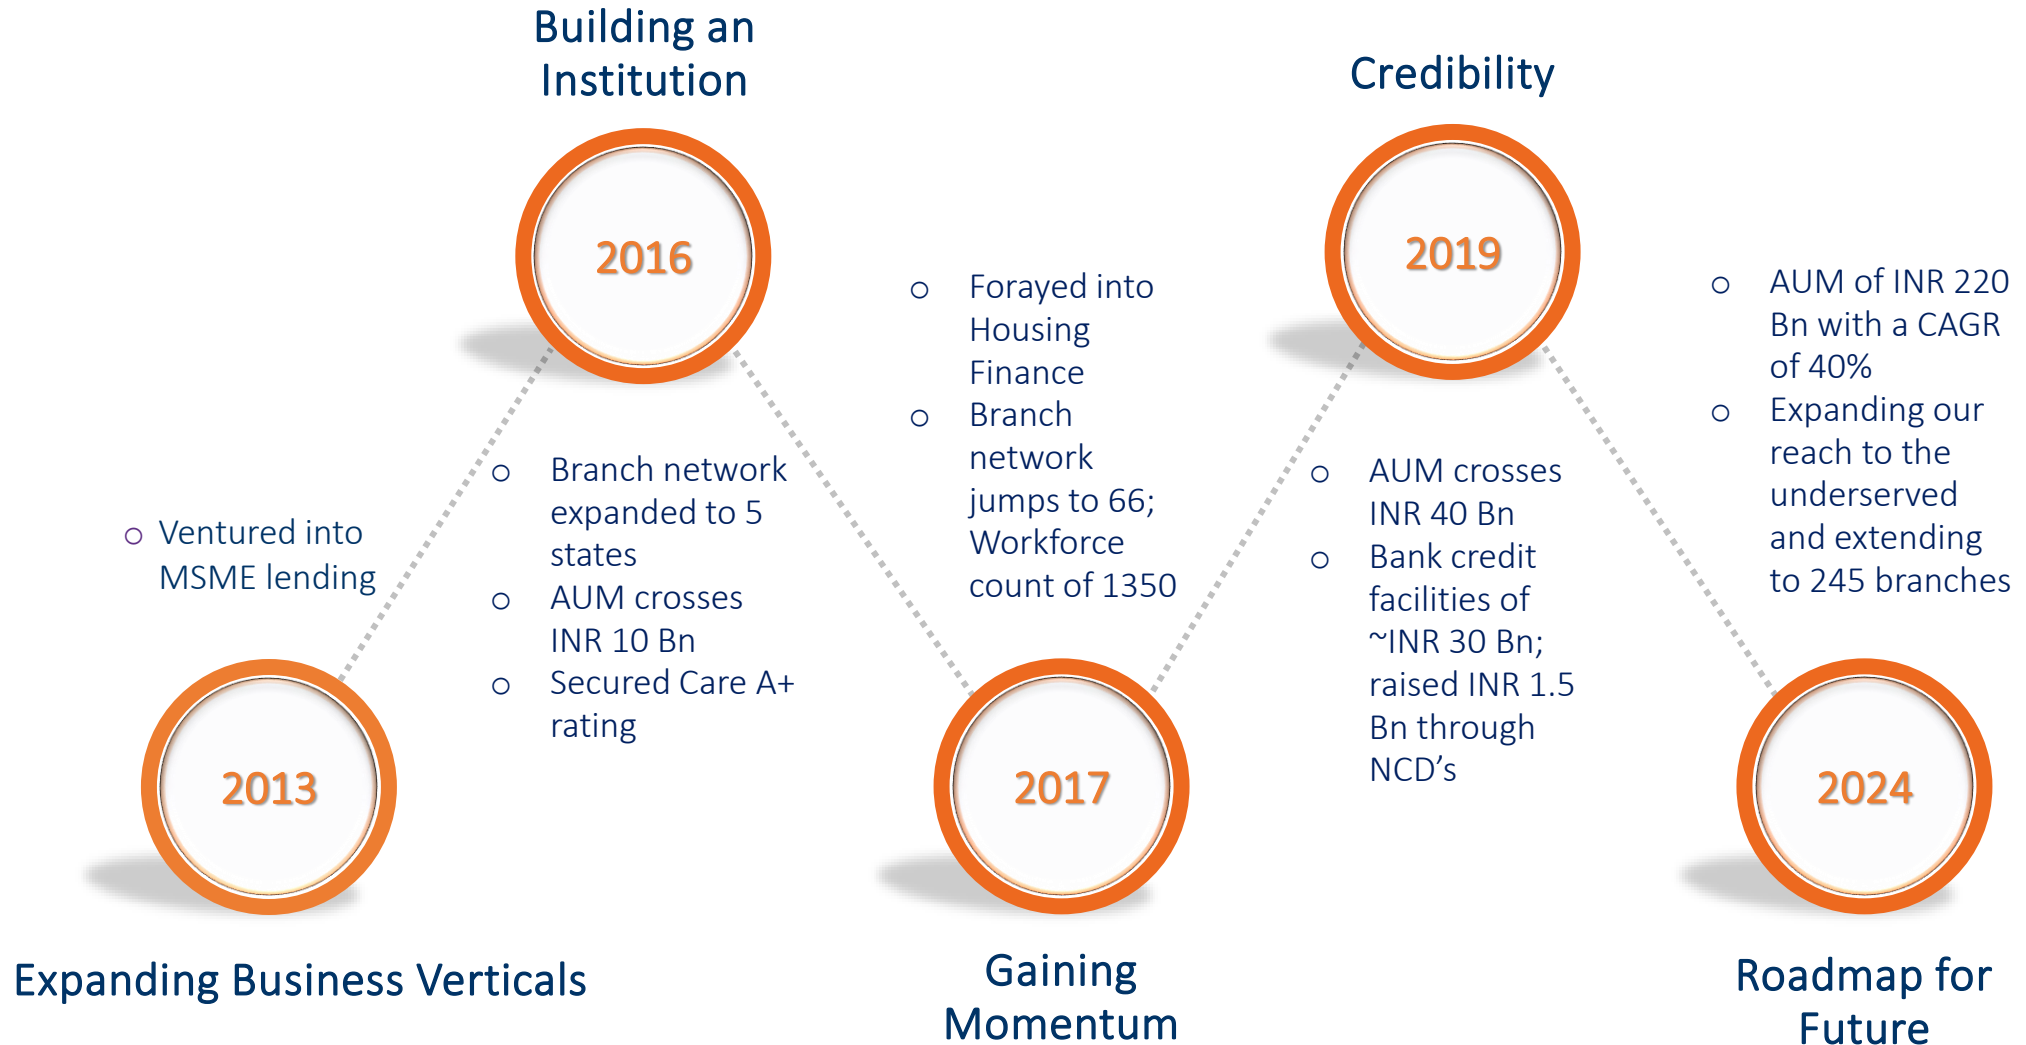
2013

- Ventured into MSME lending

Expanding Business Verticals

Building an Institution

2016

- Branch network expanded to 5 states
- AUM crosses INR 10 Bn
- Secured Care A+ rating

2017

- Forayed into Housing Finance
- Branch network jumps to 66; Workforce count of 1350

Gaining Momentum

Credibility

2019

- AUM crosses INR 40 Bn
- Bank credit facilities of ~INR 30 Bn; raised INR 1.5 Bn through NCD's

2024

- AUM of INR 220 Bn with a CAGR of 40%
- Expanding our reach to the underserved and extending to 245 branches

Roadmap for Future